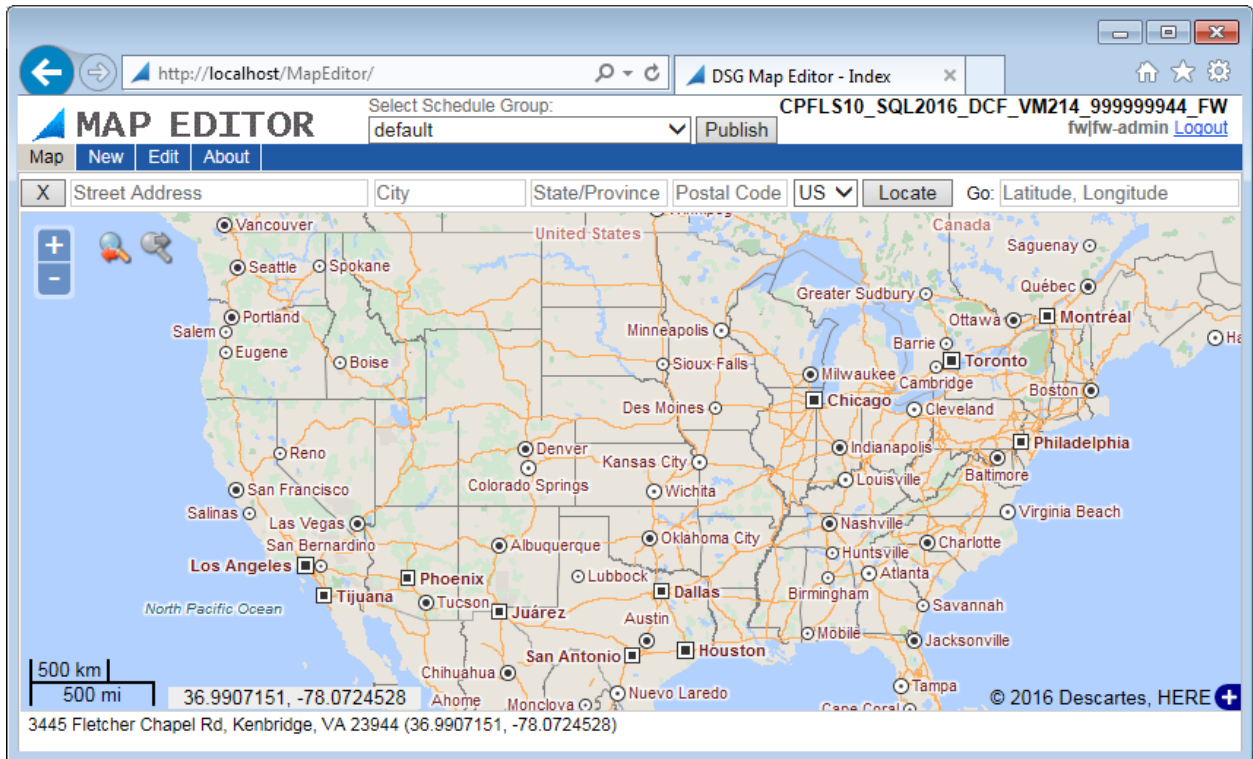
http://localhost/MapEditor/

DSG Map Editor - Index

MAP EDITOR

Select Schedule Group:

default

Publish

CPFLS10_SQL2016_DCF_VM214_999999944_FW

fw|fw-admin Logout

Map New Edit About

X Street Address City State/Province Postal Code US Locate Go: Latitude, Longitude

+
-

Vancouver
United States
Canada
Saguenay
Seattle
Spokane
Québec
Greater Sudbury
Portland
Ottawa
Montréal
Salem
Minneapolis
Eugene
Barrie
Boise
Sioux Falls
Toronto
Milwaukee
Cambridge
Boston
Des Moines
Chicago
Cleveland
Denver
Reno
Indianapolis
Philadelphia
Kansas City
Baltimore
Colorado Springs
Louisville
San Francisco
Wichita
Salinas
Virginia Beach
Las Vegas
Nashville
San Bernardino
Oklahoma City
Albuquerque
Charlotte
Huntsville
Los Angeles
Lubbock
Atlanta
Phoenix
Dallas
Tijuana
Birmingham
North Pacific Ocean
Tucson
Juárez
Savannah
Austin
Mobile
Jacksonville
San Antonio
Houston
Chihuahua
Tampa
Ahome
Monclova
Nuevo Laredo
Cape Coral

500 km
500 mi

36.9907151, -78.0724528

© 2016 Descartes, HERE

3445 Fletcher Chapel Rd, Kenbridge, VA 23944 (36.9907151, -78.0724528)